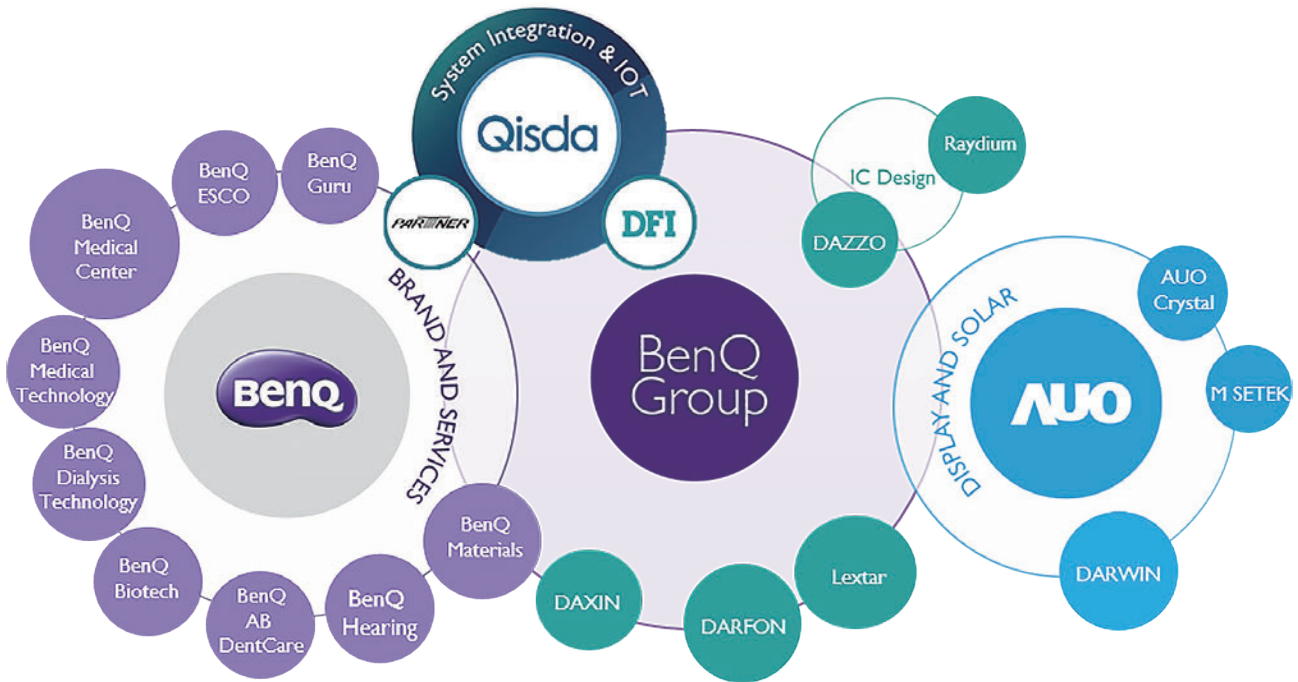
System Integration & IOT
Qisda
PARTNER
DFI

BenQ ESCO
BenQ Guru
BenQ Medical Center
BenQ Medical Technology
BenQ Dialysis Technology
BenQ Biotech
BenQ AB DentCare
BenQ Hearing
BenQ Materials
BenQ

BRAND AND SERVICES

BenQ Group

IC Design
Raydium
DAZZO

DISPLAY AND SOLAR
AUO Crystal
M SETEK
AUO
DARWIN

DAXIN
DARFON
Lextar